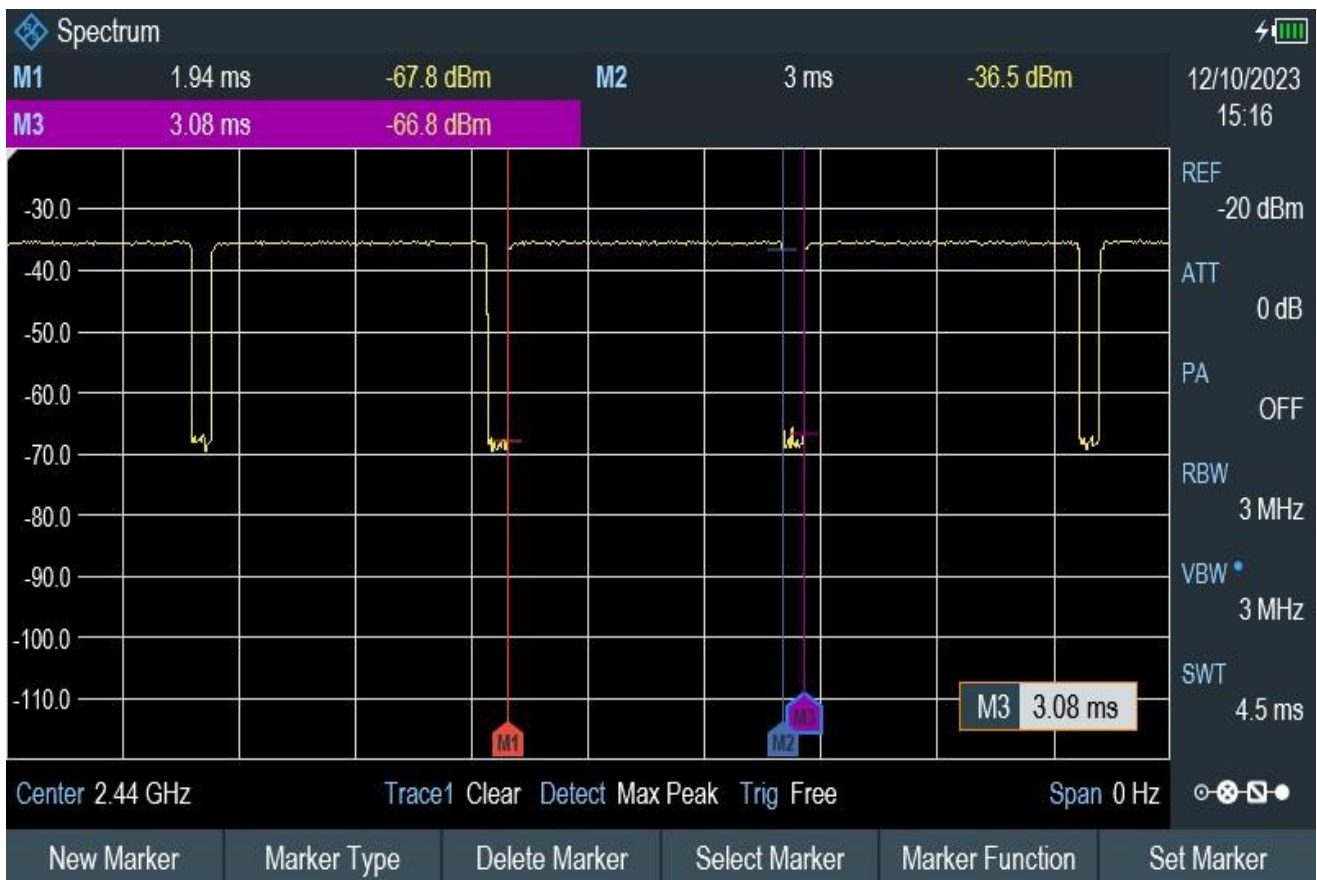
Spectrum

M1 1.94 ms -67.8 dBm M2 3 ms -36.5 dBm 12/10/2023 15:16

M3 3.08 ms -66.8 dBm

REF -20 dBm

ATT 0 dB

PA OFF

RBW 3 MHz

VBW 3 MHz

SWT 4.5 ms

-30.0
-40.0
-50.0
-60.0
-70.0
-80.0
-90.0
-100.0
-110.0

M1 M2 M3

M3 3.08 ms

Center 2.44 GHz Trace1 Clear Detect Max Peak Trig Free Span 0 Hz

New Marker | Marker Type | Delete Marker | Select Marker | Marker Function | Set Marker